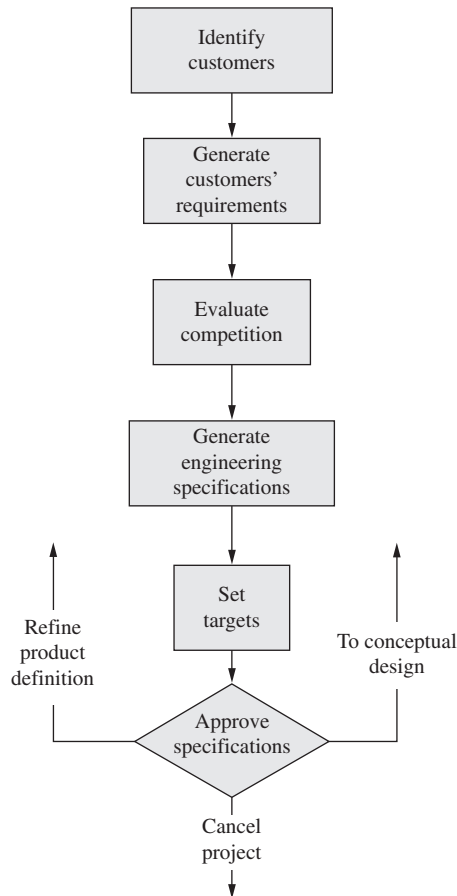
Identify customers

Generate customers' requirements

Evaluate competition

Generate engineering specifications

Set targets

Refine product definition

To conceptual design

Approve specifications

Cancel project